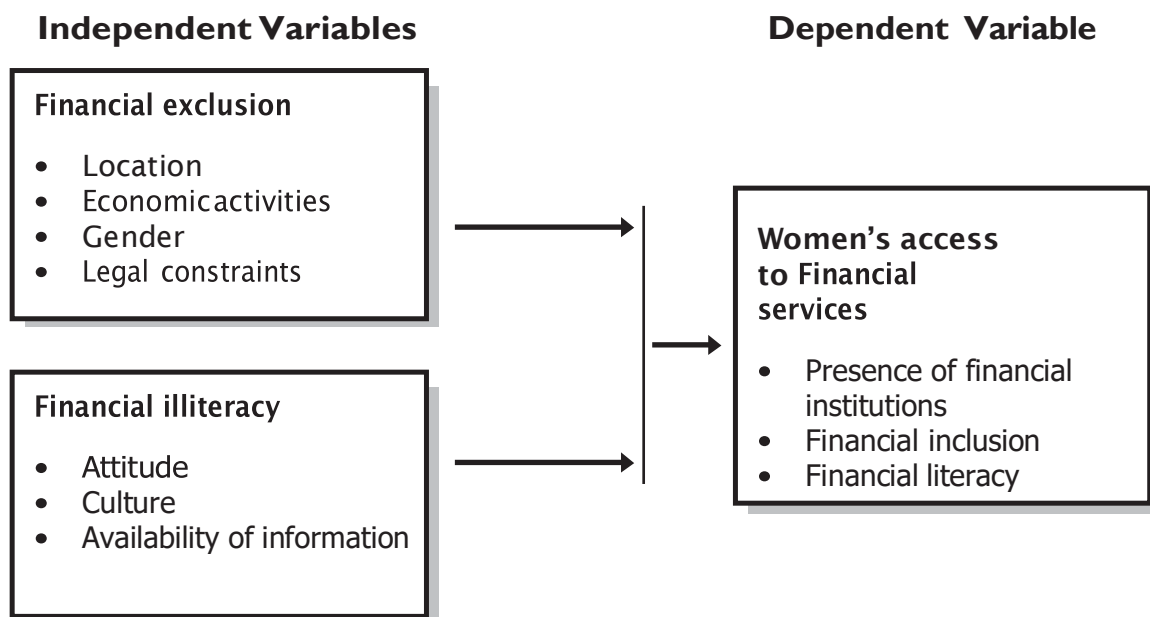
Independent Variables

Dependent Variable

Financial exclusion

- Location
- Economicactivities
- Gender
- Legal constraints

Financial illiteracy

- Attitude
- Culture
- Availability of information

Women's access to Financial services

- Presence of financial institutions
- Financial inclusion
- Financial literacy